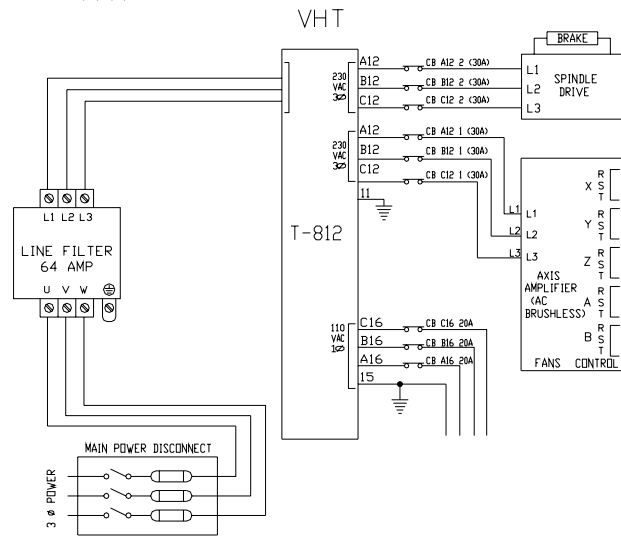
VHT

BRAKE
L1
L2
L3
SPINDLE DRIVE

230 VAC 3Ø
A12
B12
C12
CB A12 2 (30A)
CB B12 2 (30A)
CB C12 2 (30A)

230 VAC 3Ø
A12
B12
C12
CB A12 1 (30A)
CB B12 1 (30A)
CB C12 1 (30A)
11

T-812

L1
L2
L3
L1
L2
L3
AXIS AMPLIFIER (AC BRUSHLESS)
X R S T
Y R S T
Z R S T
A R S T
B R S T
FANS CONTROL

L1 L2 L3
LINE FILTER
64 AMP
U V W

110 VAC 1Ø
C16
B16
A16
15
CB C16 20A
CB B16 20A
CB A16 20A

MAIN POWER DISCONNECT
3 Ø POWER